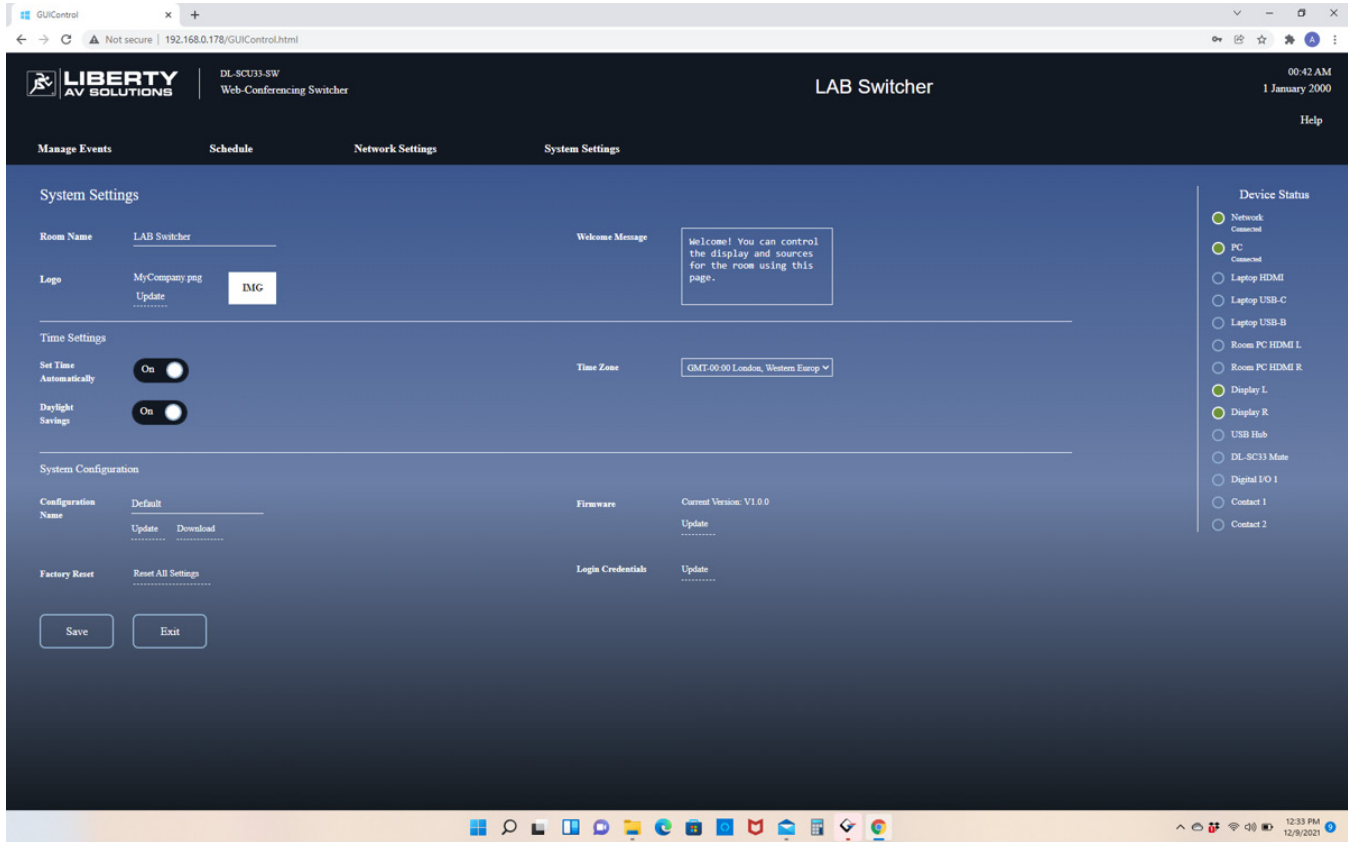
GUIControl × +

Not secure | 192.168.0.178/GUIControl.html

LIBERTY AV SOLUTIONS

DL-SCU33-SW
Web-Conferencing Switcher

LAB Switcher

00:42 AM
1 January 2000

Help

Manage Events Schedule Network Settings System Settings

System Settings

Room Name LAB Switcher

Logo MyCompany.png Update IMG

Welcome Message Welcome! You can control the display and sources for the room using this page.

Time Settings

Set Time Automatically On

Daylight Savings On

Time Zone GMT-00:00 London, Western Europ

System Configuration

Configuration Name Default

Update Download

Firmware Current Version: V1.0.0

Update

Factory Reset Reset All Settings

Login Credentials Update

Save Exit

Device Status

Network
Connected

PC
Connected

Laptop HDMI

Laptop USB-C

Laptop USB-B

Room PC HDMI L

Room PC HDMI R

Display L

Display R

USB Hub

DL-SC33 Mute

Digital I/O 1

Contact 1

Contact 2

12:33 PM
12/9/2021